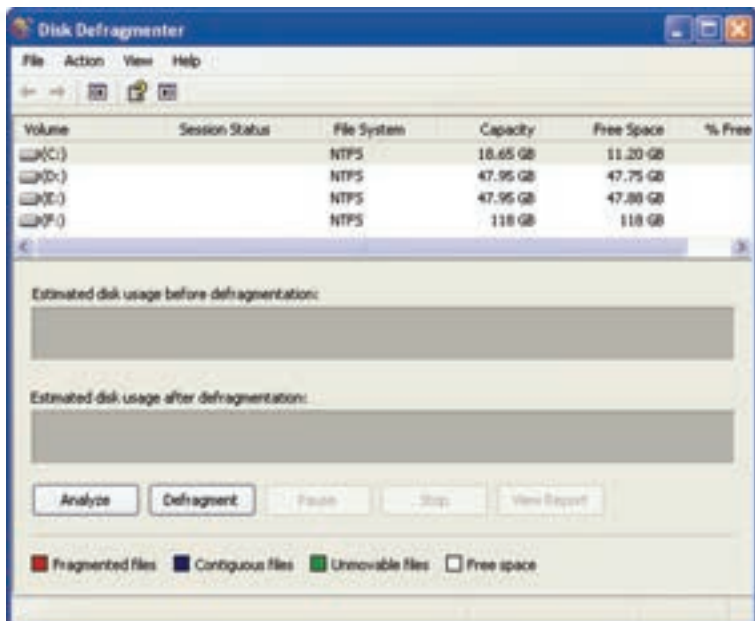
Disk Defragmenter

File Action View Help

| Volume | Session Status | File System | Capacity | Free Space | % Free |
|---|---|---|---|---|---|
| (C:) | | NTFS | 18.65 GB | 11.20 GB | |
| (D:) | | NTFS | 47.95 GB | 47.75 GB | |
| (E:) | | NTFS | 47.95 GB | 47.88 GB | |
| (F:) | | NTFS | 118 GB | 118 GB | |

Estimated disk usage before defragmentation:

Estimated disk usage after defragmentation:

Analyze Defragment Pause Stop View Report

Fragmented files Contiguous files Unmovable files Free space